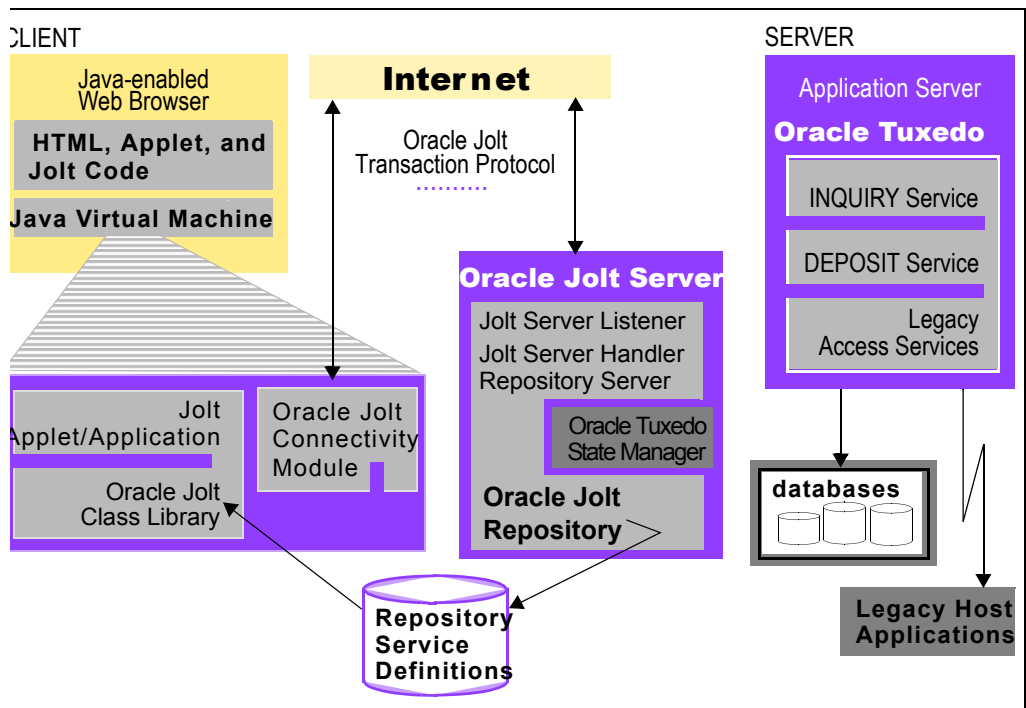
CLIENT

Java-enabled Web Browser

HTML, Applet, and Jolt Code

Java Virtual Machine

Jolt Applet/Application

Oracle Jolt Class Library

Oracle Jolt Connectivity Module

Internet

Oracle Jolt Transaction Protocol

Oracle Jolt Server

Jolt Server Listener
Jolt Server Handler
Repository Server

Oracle Tuxedo State Manager

Oracle Jolt Repository

Repository Service Definitions

SERVER

Application Server

Oracle Tuxedo

INQUIRY Service

DEPOSIT Service

Legacy Access Services

databases

Legacy Host Applications